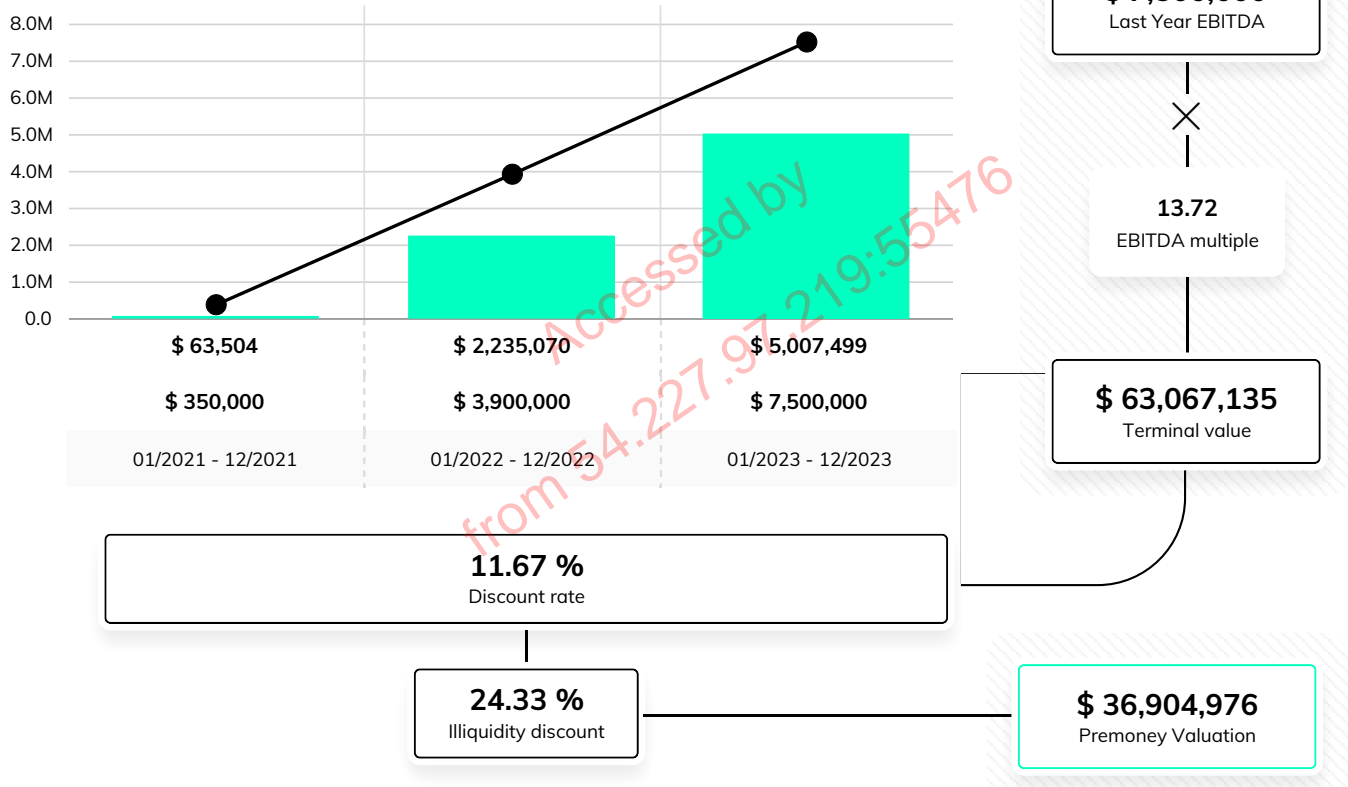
8.0M
7.0M
6.0M
5.0M
4.0M
3.0M
2.0M
1.0M
0.0

$ 63,504 | $ 2,235,070 | $ 5,007,499
$ 350,000 | $ 3,900,000 | $ 7,500,000
01/2021 - 12/2021 | 01/2022 - 12/2022 | 01/2023 - 12/2023

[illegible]
Last Year EBITDA

13.72
EBITDA multiple

$ 63,067,135
Terminal value

11.67 %
Discount rate

24.33 %
Illiquidity discount

$ 36,904,976
Premoney Valuation

Accessed by from 54.227.97.219:55476